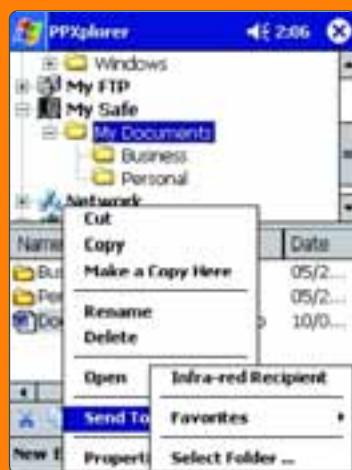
PPXplorer
2:06
Windows
My FTP
My Safe
My Documents
Business
Personal
Network
Name
Date
Bus
05/2...
Per
05/2...
Doc
10/0...
Cut
Copy
Make a Copy Here
Rename
Delete
Open
Send To
Properti
New
Infra-red Recipient
Favorites
Select Folder ...